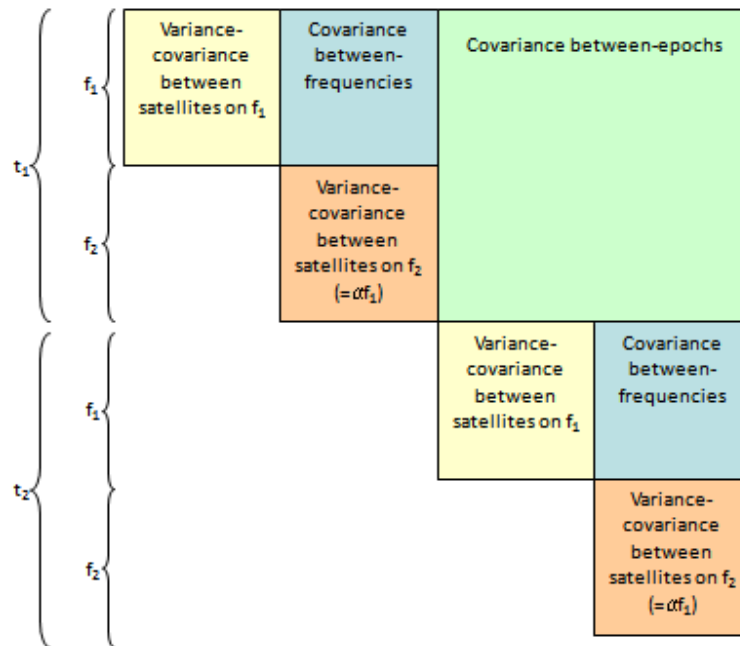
$t_1$

$f_1$

$f_2$

Variance-covariance between satellites on $f_1$

Covariance between-frequencies

Covariance between-epochs

Variance-covariance between satellites on $f_2$ $(=\alpha f_1)$

$t_2$

$f_1$

$f_2$

Variance-covariance between satellites on $f_1$

Covariance between-frequencies

Variance-covariance between satellites on $f_2$ $(=\alpha f_1)$